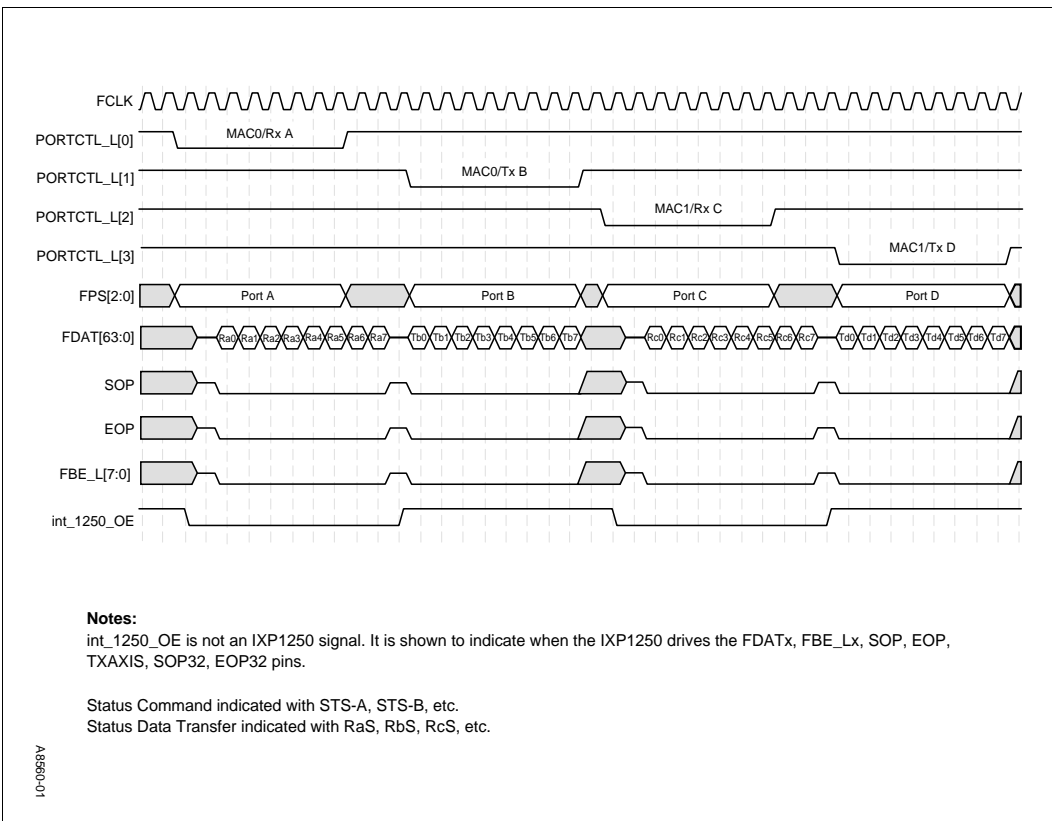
FCLK

PORTCTL_L[0]
MAC0/Rx A

PORTCTL_L[1]
MAC0/Tx B

PORTCTL_L[2]
MAC1/Rx C

PORTCTL_L[3]
MAC1/Tx D

FPS[2:0]
Port A
Port B
Port C
Port D

FDAT[63:0]
Ra0 Ra1 Ra2 Ra3 Ra4 Ra5 Ra6 Ra7 Tb0 Tb1 Tb2 Tb3 Tb4 Tb5 Tb6 Tb7 Rc0 Rc1 Rc2 Rc3 Rc4 Rc5 Rc6 Rc7 Td0 Td1 Td2 Td3 Td4 Td5 Td6 Td7

SOP

EOP

FBE_L[7:0]

int_1250_OE

**Notes:**
int_1250_OE is not an IXP1250 signal. It is shown to indicate when the IXP1250 drives the FDATx, FBE_Lx, SOP, EOP, TXAXIS, SOP32, EOP32 pins.

Status Command indicated with STS-A, STS-B, etc.
Status Data Transfer indicated with RaS, RbS, RcS, etc.

A8560-01